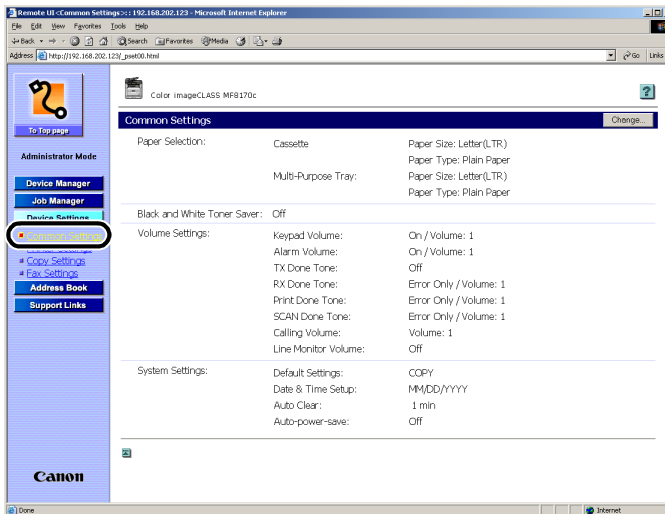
Remote UI:Common Settings:::192.168.202.123 - Microsoft Internet Explorer

File Edit View Favorites Tools Help

Back Search Favorites Media

Address http://192.168.202.123/_pset00.html

Go Links

To Top page

Administrator Mode

Device Manager

Job Manager

Device Settings

Common Settings

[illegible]

Copy Settings

Fax Settings

Address Book

Support Links

Canon

Color imageCLASS MF8170c

?

Common Settings

Change...

| | | |
|---|---|---|
| Paper Selection: | Cassette | Paper Size: Letter(LTR) |
| | | Paper Type: Plain Paper |
| | Multi-Purpose Tray: | Paper Size: Letter(LTR) |
| | | Paper Type: Plain Paper |
| Black and White Toner Saver: | Off | |
| Volume Settings: | Keypad Volume: | On / Volume: 1 |
| | Alarm Volume: | On / Volume: 1 |
| | TX Done Tone: | Off |
| | RX Done Tone: | Error Only / Volume: 1 |
| | Print Done Tone: | Error Only / Volume: 1 |
| | SCAN Done Tone: | Error Only / Volume: 1 |
| | Calling Volume: | Volume: 1 |
| | Line Monitor Volume: | Off |
| System Settings: | Default Settings: | COPY |
| | Date & Time Setup: | MM/DD/YYYY |
| | Auto Clear: | 1 min |
| | Auto-power-save: | Off |

Done

Internet